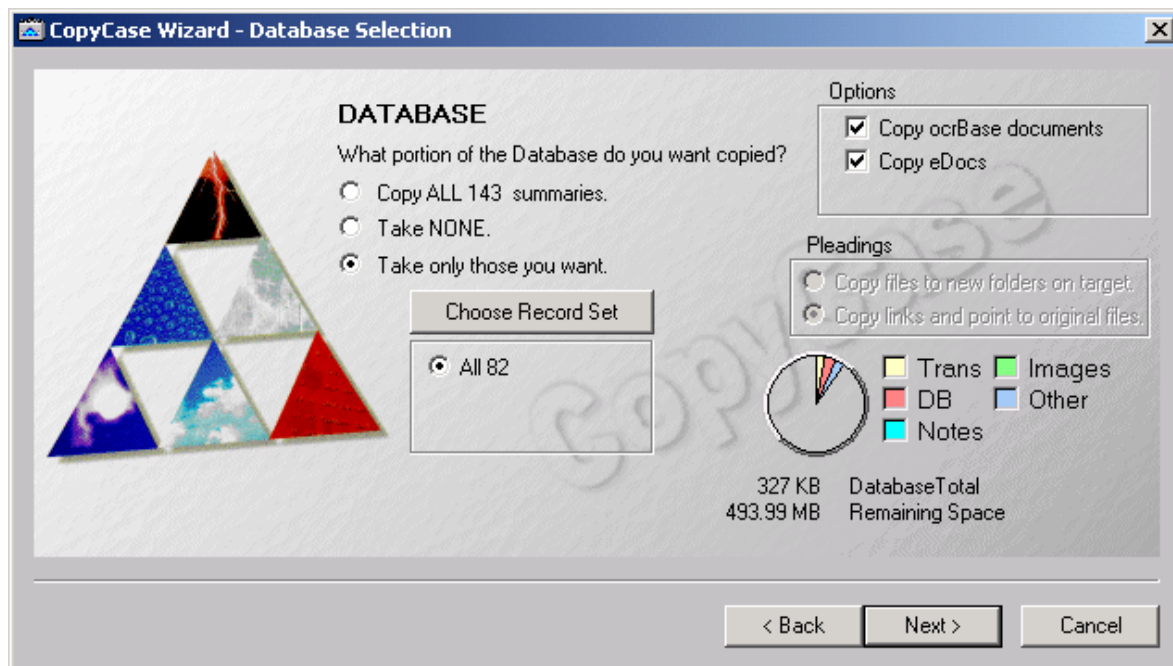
CopyCase Wizard - Database Selection

DATABASE

What portion of the Database do you want copied?

Copy ALL 143 summaries.

Take NONE.

Take only those you want.

Choose Record Set

All 82

Options

Copy ocrBase documents

Copy eDocs

Pleadings

Copy files to new folders on target.

Copy links and point to original files.

Trans

Images

DB

Other

Notes

327 KB DatabaseTotal

493.99 MB Remaining Space

CopyCase

< Back

Next >

Cancel